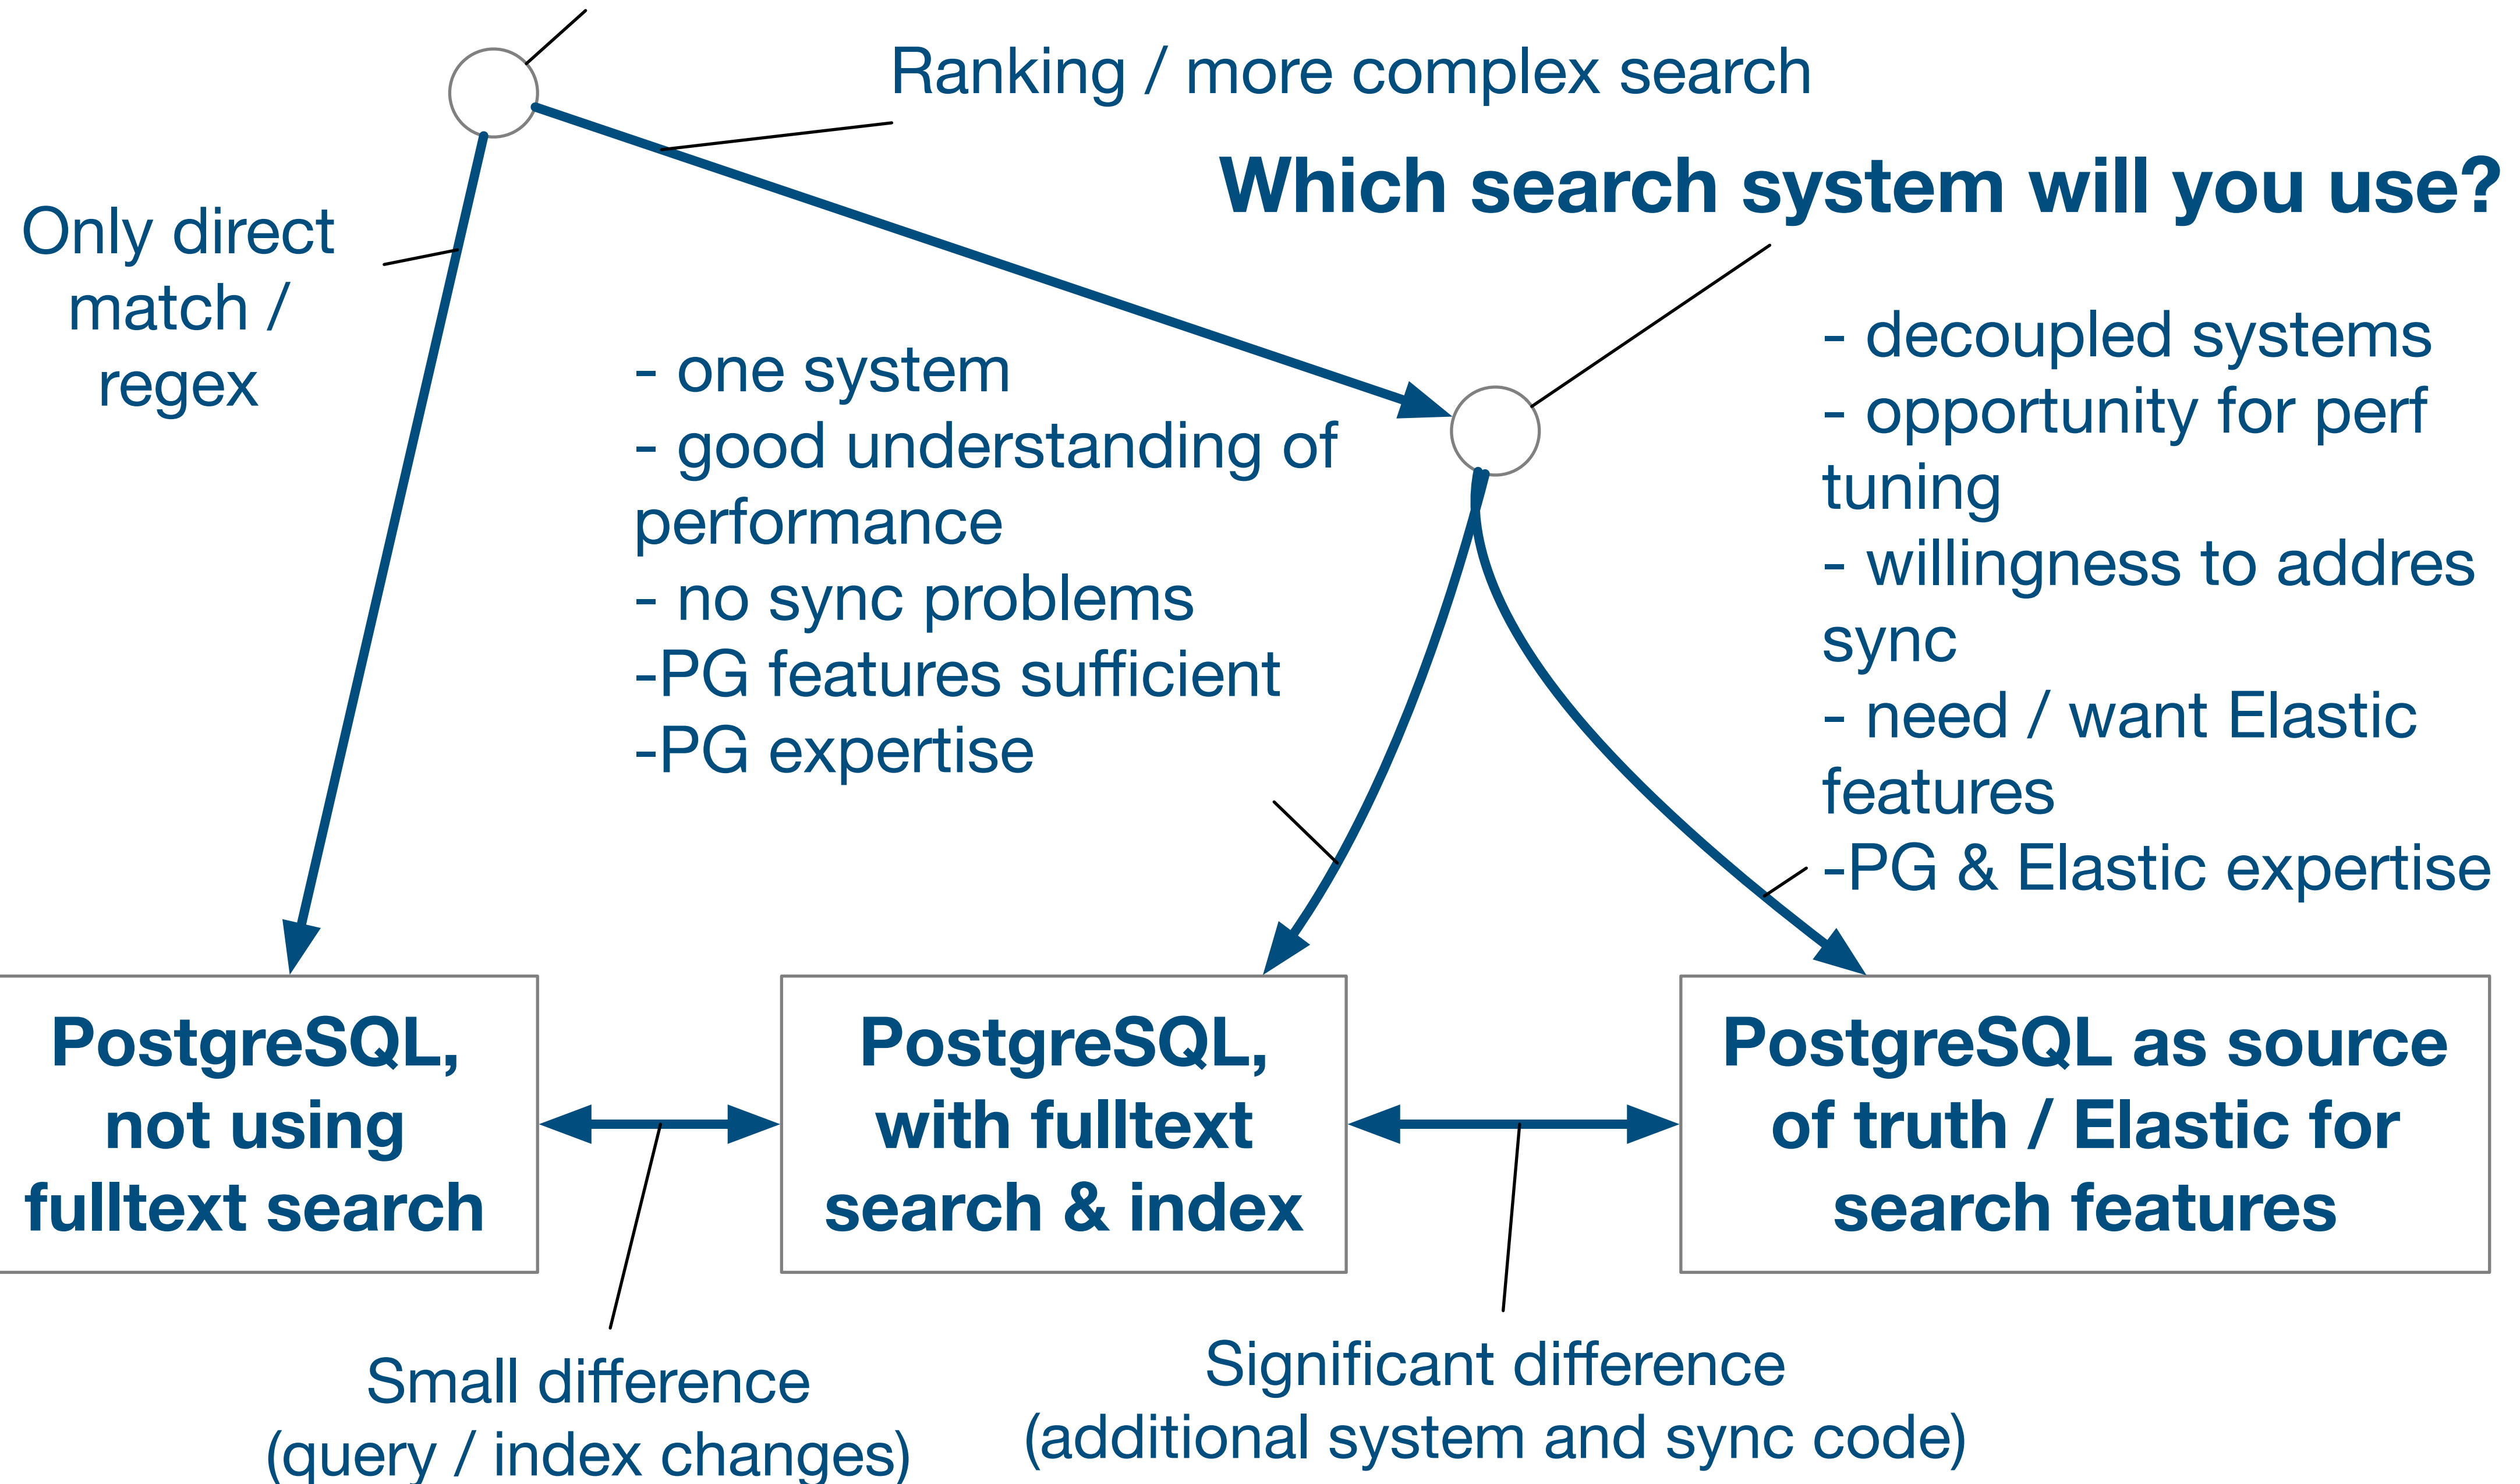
Ranking / more complex search

Which search system will you use?

Only direct match / regex

- one system
- good understanding of performance
- no sync problems
-PG features sufficient
-PG expertise

- decoupled systems
- opportunity for perf tuning
- willingness to addres sync
- need / want Elastic features
-PG & Elastic expertise

PostgreSQL, not using fulltext search

PostgreSQL, with fulltext search & index

PostgreSQL as source of truth / Elastic for search features

Small difference (query / index changes)

Significant difference (additional system and sync code)